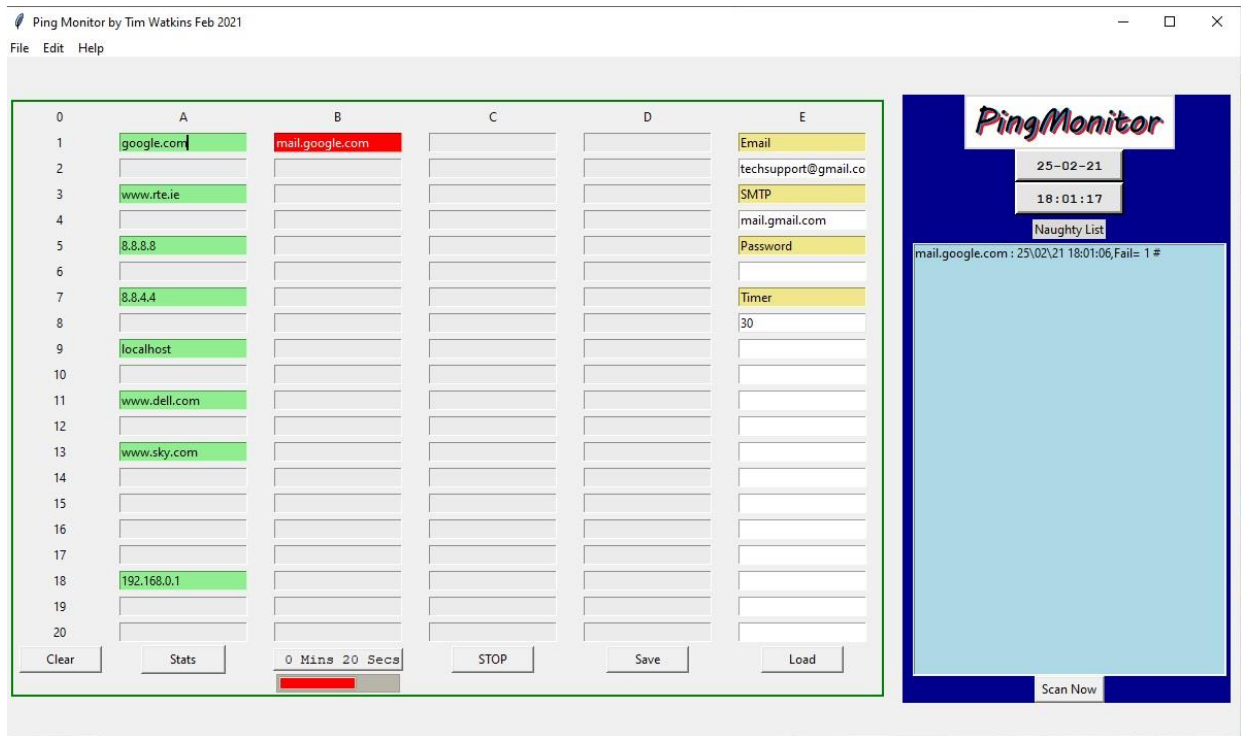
Ping Monitor by Tim Watkins Feb 2021

File Edit Help

| 0 | A | B | C | D | E |
|---|---|---|---|---|---|
| 1 | google.com | mail.google.com | | | Email |
| 2 | | | | | techsupport@gmail.co |
| 3 | www.rte.ie | | | | SMTP |
| 4 | | | | | mail.gmail.com |
| 5 | 8.8.8.8 | | | | Password |
| 6 | | | | | |
| 7 | 8.8.4.4 | | | | Timer |
| 8 | | | | | 30 |
| 9 | localhost | | | | |
| 10 | | | | | |
| 11 | www.dell.com | | | | |
| 12 | | | | | |
| 13 | www.sky.com | | | | |
| 14 | | | | | |
| 15 | | | | | |
| 16 | | | | | |
| 17 | | | | | |
| 18 | 192.168.0.1 | | | | |
| 19 | | | | | |
| 20 | | | | | |

Clear Stats 0 Mins 20 Secs STOP Save Load

PingMonitor

25-02-21

18:01:17

Naughty List

mail.google.com : 25\02\21 18:01:06,Fail= 1 #

Scan Now